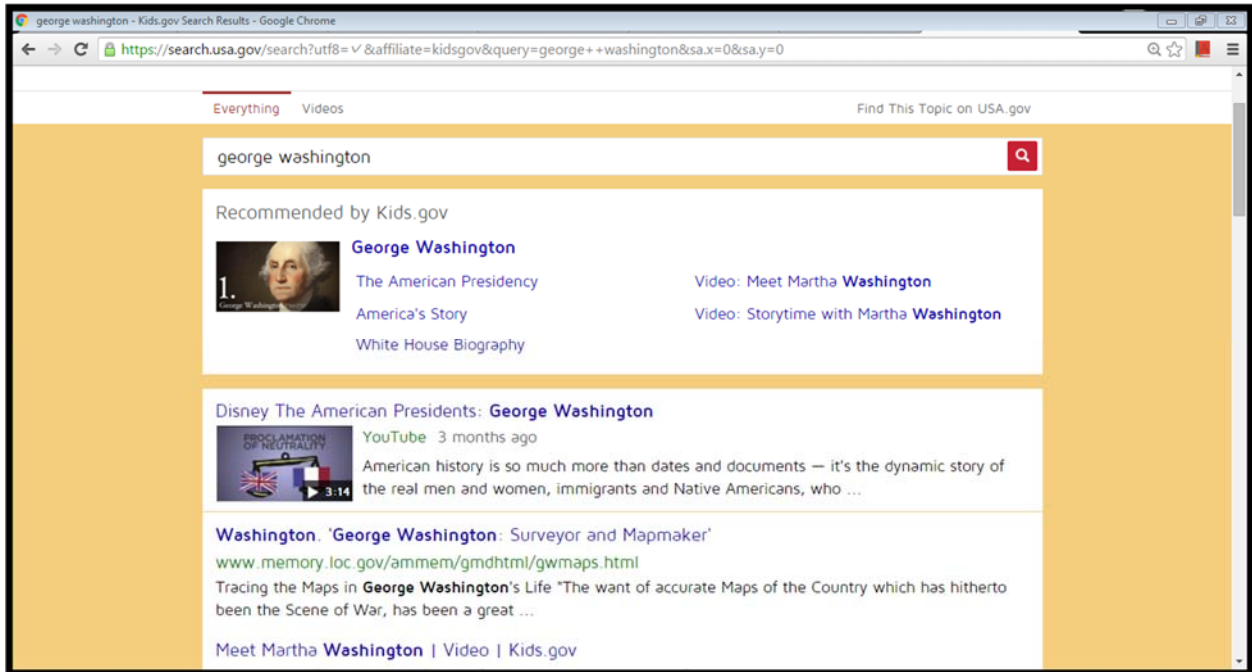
george washington - Kids.gov Search Results - Google Chrome

https://search.usa.gov/search?utf8=✓&affiliate=kidsgov&query=george++washington&sa.x=0&sa.y=0

Everything Videos

Find This Topic on USA.gov

george washington

Recommended by Kids.gov

1. George Washington

George Washington

The American Presidency

America's Story

White House Biography

Video: Meet Martha Washington

Video: Storytime with Martha Washington

Disney The American Presidents: George Washington

PROCLAMATION OF NEUTRALITY

3:14

YouTube 3 months ago

American history is so much more than dates and documents — it's the dynamic story of the real men and women, immigrants and Native Americans, who ...

Washington. 'George Washington: Surveyor and Mapmaker'

www.memory.loc.gov/ammem/gmdhtml/gwmaps.html

Tracing the Maps in George Washington's Life "The want of accurate Maps of the Country which has hitherto been the Scene of War, has been a great ...

Meet Martha Washington | Video | Kids.gov